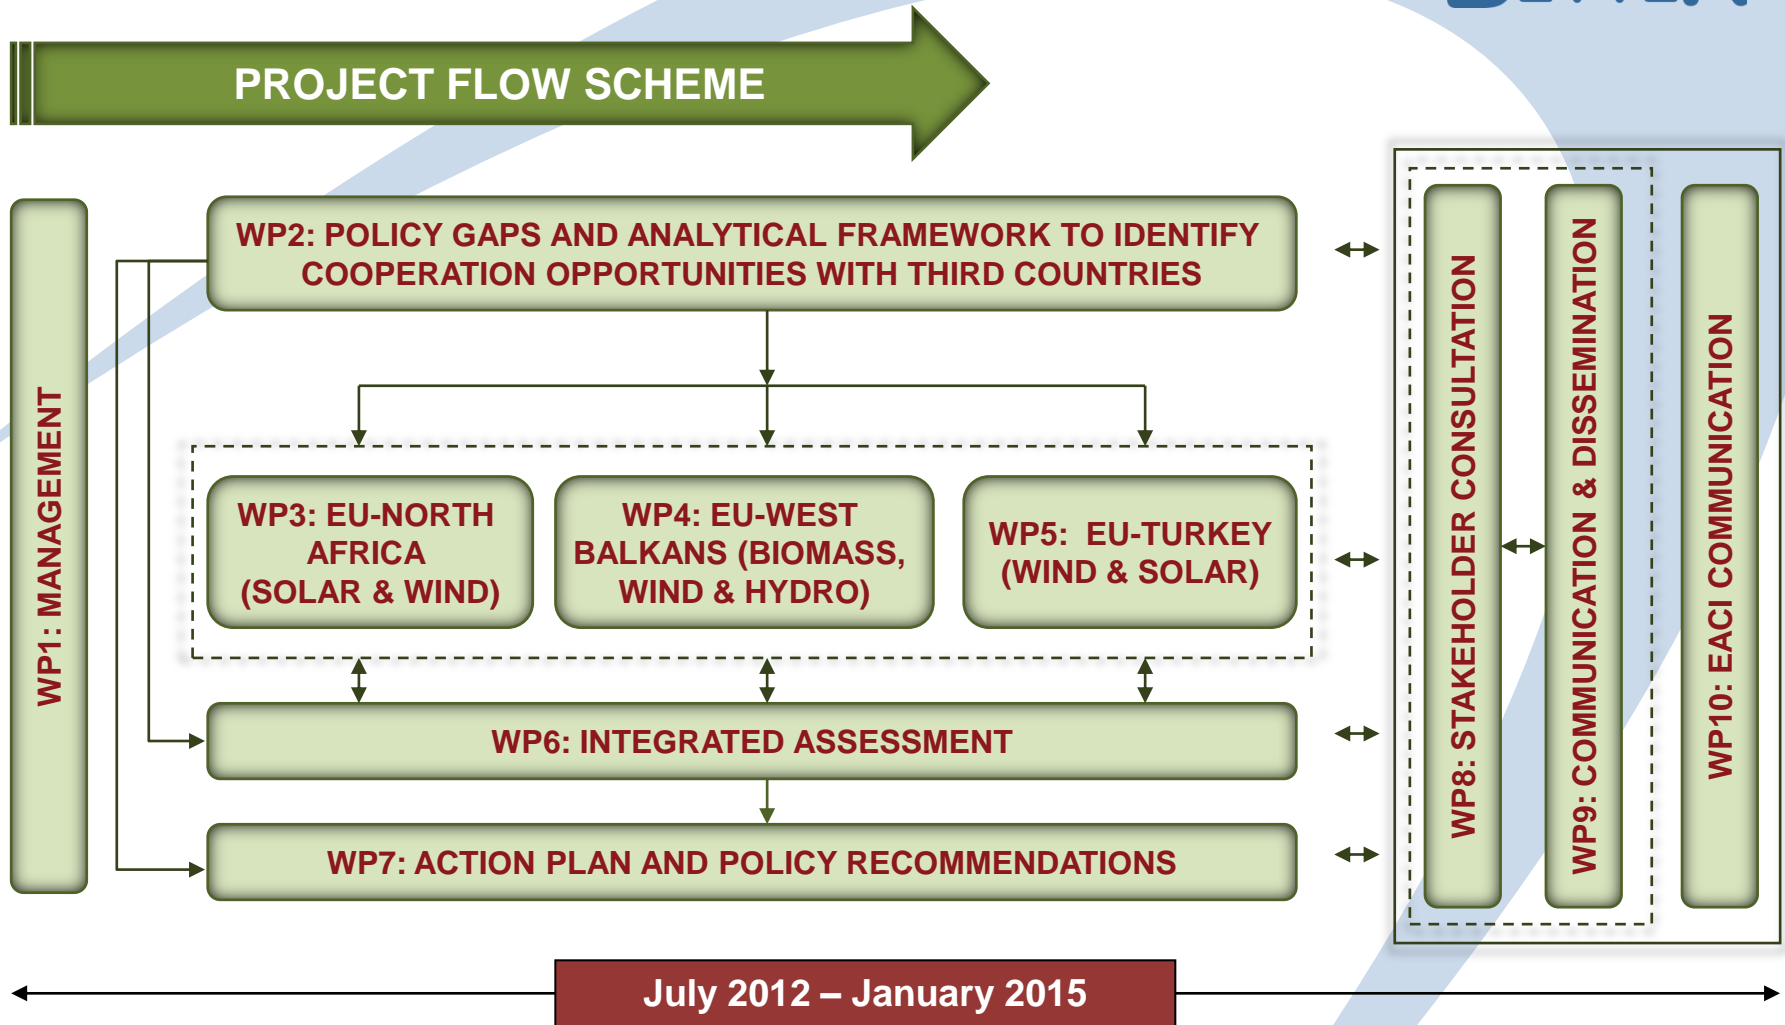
PROJECT FLOW SCHEME

WP1: MANAGEMENT

WP2: POLICY GAPS AND ANALYTICAL FRAMEWORK TO IDENTIFY COOPERATION OPPORTUNITIES WITH THIRD COUNTRIES

WP3: EU-NORTH AFRICA (SOLAR & WIND)

WP4: EU-WEST BALKANS (BIOMASS, WIND & HYDRO)

WP5: EU-TURKEY (WIND & SOLAR)

WP6: INTEGRATED ASSESSMENT

WP7: ACTION PLAN AND POLICY RECOMMENDATIONS

WP8: STAKEHOLDER CONSULTATION

WP9: COMMUNICATION & DISSEMINATION

WP10: EACI COMMUNICATION

July 2012 – January 2015